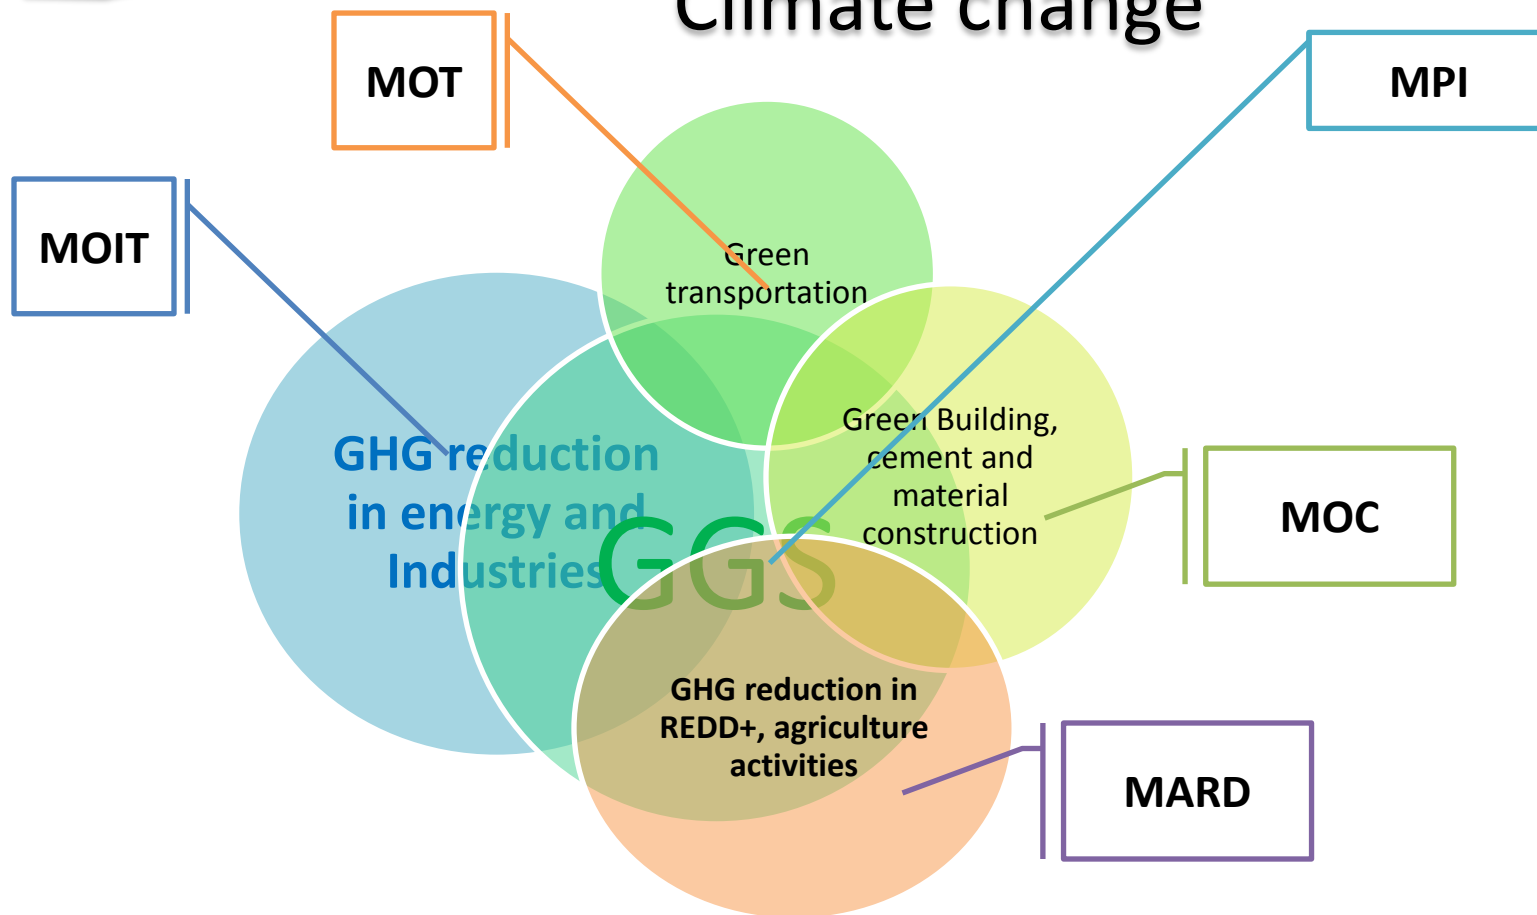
Climate change

MOT

MPI

MOIT

Green transportation

GHG reduction in energy and Industries

GGS

Green Building, cement and material construction

MOC

GHG reduction in REDD+, agriculture activities

MARD